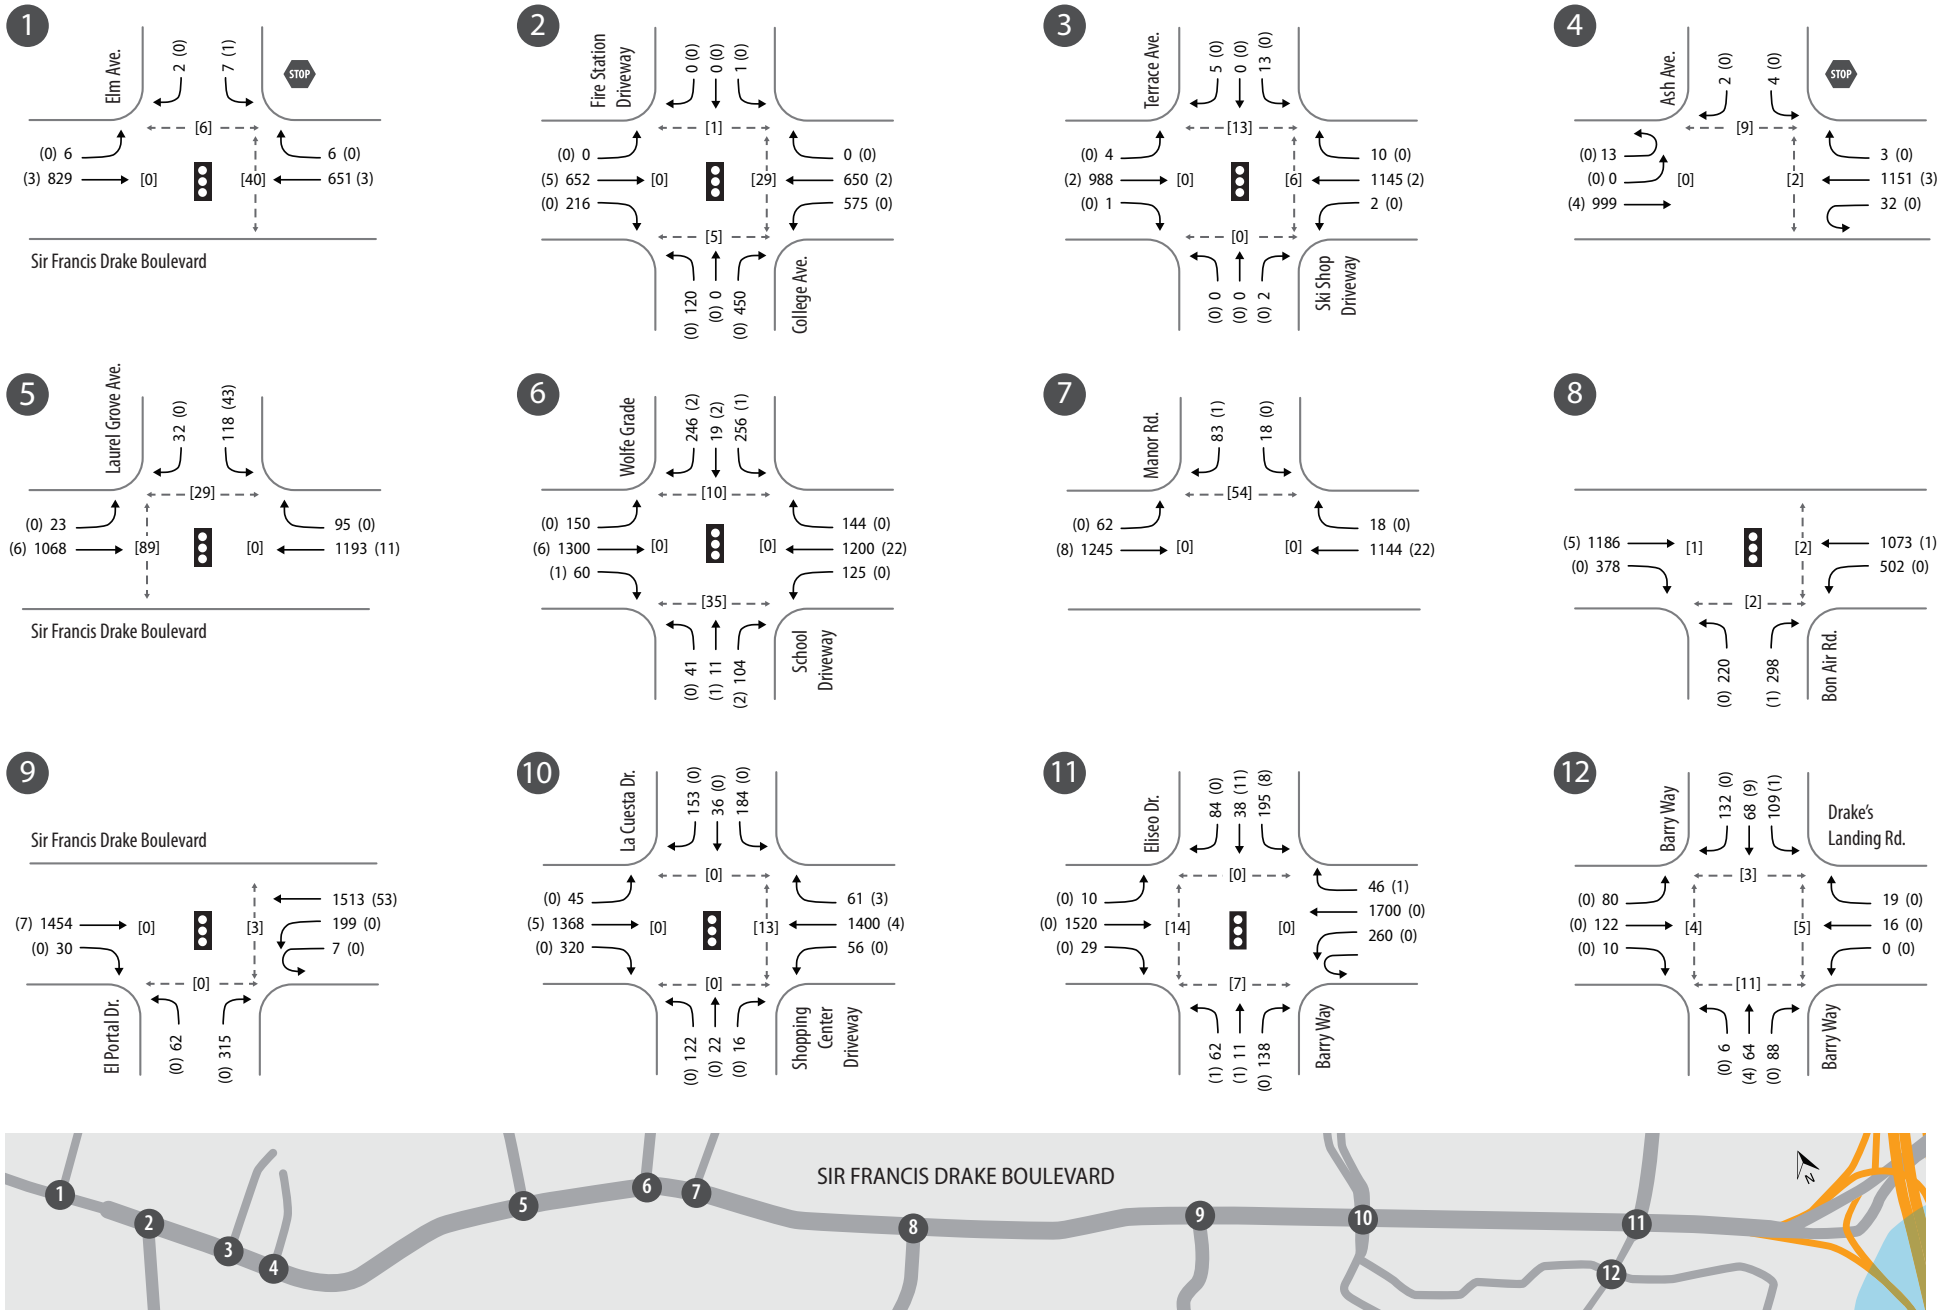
1
Elm Ave.
2 (0)
7 (1)
STOP
[6]
(0) 6
(3) 829
[0]
[40]
6 (0)
651 (3)
Sir Francis Drake Boulevard

2
Fire Station Driveway
0 (0)
0 (0)
1 (0)
[1]
(0) 0
(5) 652
(0) 216
[0]
[29]
0 (0)
650 (2)
575 (0)
[5]
(0) 120
(0) 0
(0) 450
College Ave.

3
Terrace Ave.
5 (0)
0 (0)
13 (0)
[13]
(0) 4
(2) 988
(0) 1
[0]
[6]
10 (0)
1145 (2)
2 (0)
[0]
(0) 0
(0) 0
(0) 2
Ski Shop Driveway

4
Ash Ave.
2 (0)
4 (0)
STOP
[9]
(0) 13
(0) 0
(4) 999
[0]
[2]
3 (0)
1151 (3)
32 (0)

5
Laurel Grove Ave.
32 (0)
118 (43)
[29]
(0) 23
(6) 1068
[89]
[0]
95 (0)
1193 (11)
Sir Francis Drake Boulevard

6
Wolfe Grade
246 (2)
19 (2)
256 (1)
[10]
(0) 150
(6) 1300
(1) 60
[0]
[0]
144 (0)
1200 (22)
125 (0)
[35]
(0) 41
(1) 11
(2) 104
School Driveway

7
Manor Rd.
83 (1)
18 (0)
[54]
(0) 62
(8) 1245
[0]
[0]
18 (0)
1144 (22)

8
(5) 1186
(0) 378
[1]
[2]
1073 (1)
502 (0)
[2]
(0) 220
(1) 298
Bon Air Rd.

9
Sir Francis Drake Boulevard
(7) 1454
(0) 30
[0]
[3]
1513 (53)
199 (0)
7 (0)
[0]
El Portal Dr.
(0) 62
(0) 315

10
La Cuesta Dr.
153 (0)
36 (0)
184 (0)
[0]
(0) 45
(5) 1368
(0) 320
[0]
[13]
61 (3)
1400 (4)
56 (0)
[0]
(0) 122
(0) 22
(0) 16
Shopping Center Driveway

11
Eliseo Dr.
84 (0)
38 (11)
195 (8)
[0]
(0) 10
(0) 1520
(0) 29
[14]
[0]
46 (1)
1700 (0)
260 (0)
[7]
(1) 62
(1) 11
(0) 138
Barry Way

12
Barry Way
132 (0)
68 (9)
109 (1)
Drake's Landing Rd.
[3]
(0) 80
(0) 122
(0) 10
[4]
[5]
19 (0)
16 (0)
0 (0)
[11]
(0) 6
(4) 64
(0) 88
Barry Way

SIR FRANCIS DRAKE BOULEVARD
1 2 3 4 5 6 7 8 9 10 11 12
N